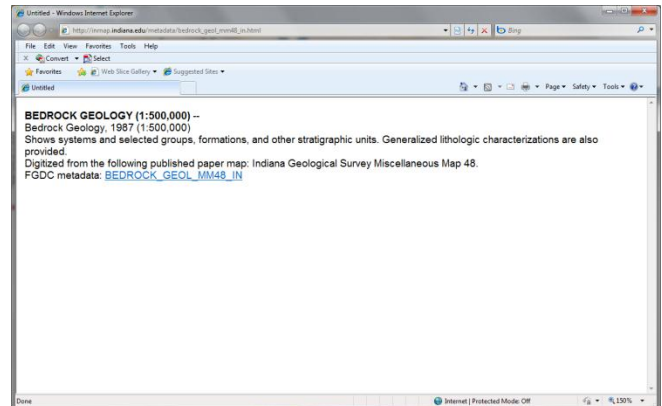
Untitled - Windows Internet Explorer

http://inmap.indiana.edu/metadata/bedrock_geol_mm48_in.html

Bing

File Edit View Favorites Tools Help

Convert Select

Favorites Web Slice Gallery Suggested Sites

Untitled

Page Safety Tools

BEDROCK GEOLOGY (1:500,000) --
Bedrock Geology, 1987 (1:500,000)
Shows systems and selected groups, formations, and other stratigraphic units. Generalized lithologic characterizations are also provided.
Digitized from the following published paper map: Indiana Geological Survey Miscellaneous Map 48.
FGDC metadata: BEDROCK_GEOL_MM48_IN

Done

Internet | Protected Mode: Off

150%